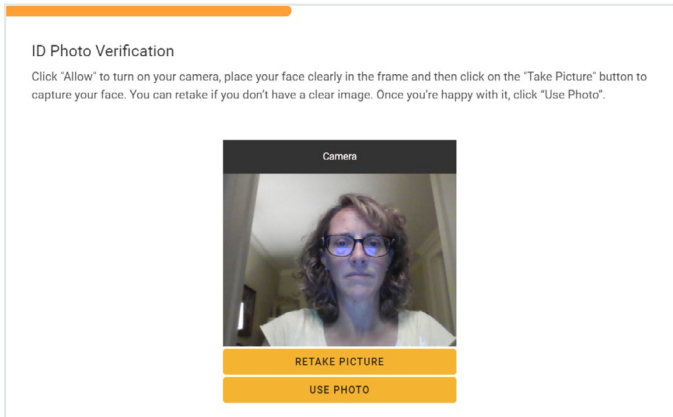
ID Photo Verification

Click "Allow" to turn on your camera, place your face clearly in the frame and then click on the "Take Picture" button to capture your face. You can retake if you don't have a clear image. Once you're happy with it, click "Use Photo".

Camera

RETAKE PICTURE

USE PHOTO